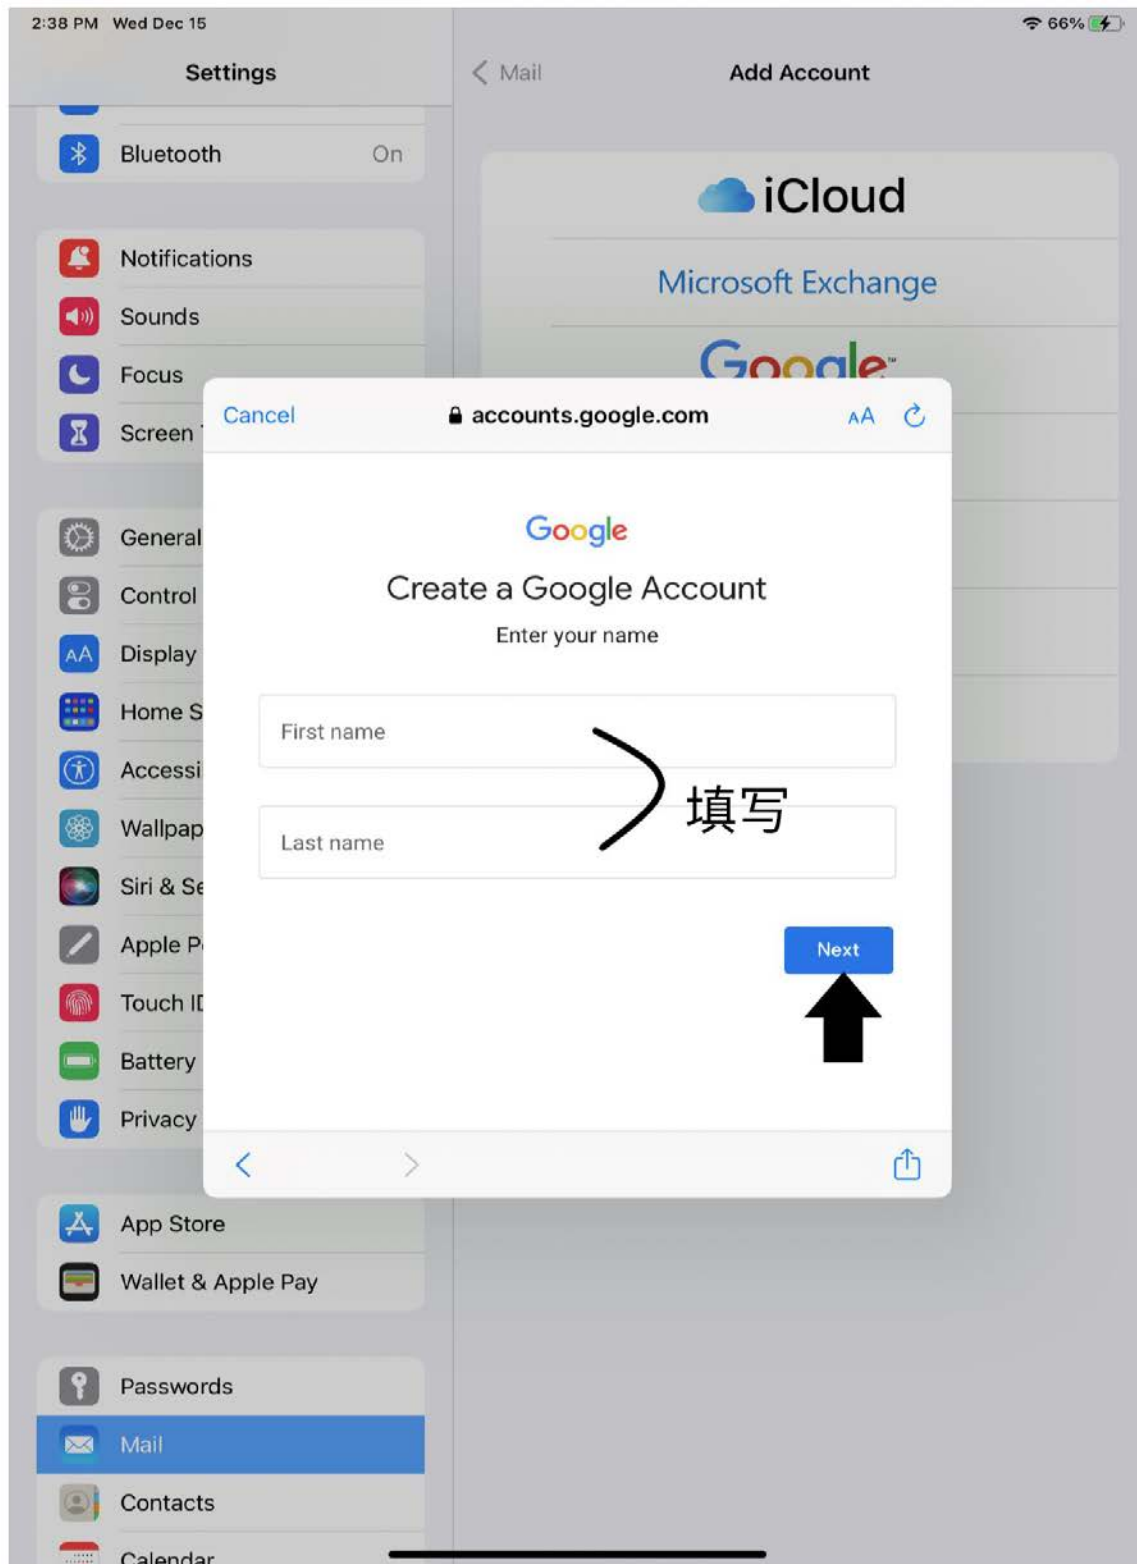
2:38 PM Wed Dec 15

66%

Settings

Bluetooth On

Notifications

Sounds

Focus

Screen

General

Control

Display

Home S

Accessi

Wallpap

Siri & Se

Apple P

Touch I

Battery

Privacy

App Store

Wallet & Apple Pay

Passwords

Mail

Contacts

Calendar

< Mail

Add Account

iCloud

Microsoft Exchange

Google

Cancel

accounts.google.com

AA

Google

Create a Google Account

Enter your name

First name

Last name

填写

Next